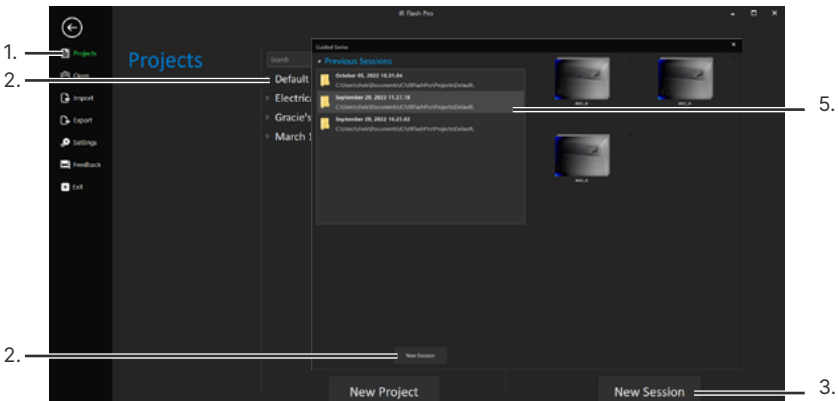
IR Flash Pro

1.
2.
2.
5.
3.

Projects
Open
Import
Export
Settings
Feedback
Exit

Projects

Search

Default
Electric
Gracie's
March 1

Guided Series

Previous Sessions

October 05, 2022 10.31.04
C:\Users\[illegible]\Documents\ICI\IRFlashPro\Projects\Default\

September 29, 2022 11.27.18
C:\Users\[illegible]\Documents\ICI\IRFlashPro\Projects\Default\

September 29, 2022 10.23.02
C:\Users\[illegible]\Documents\ICI\IRFlashPro\Projects\Default\

New Session

New Project

New Session